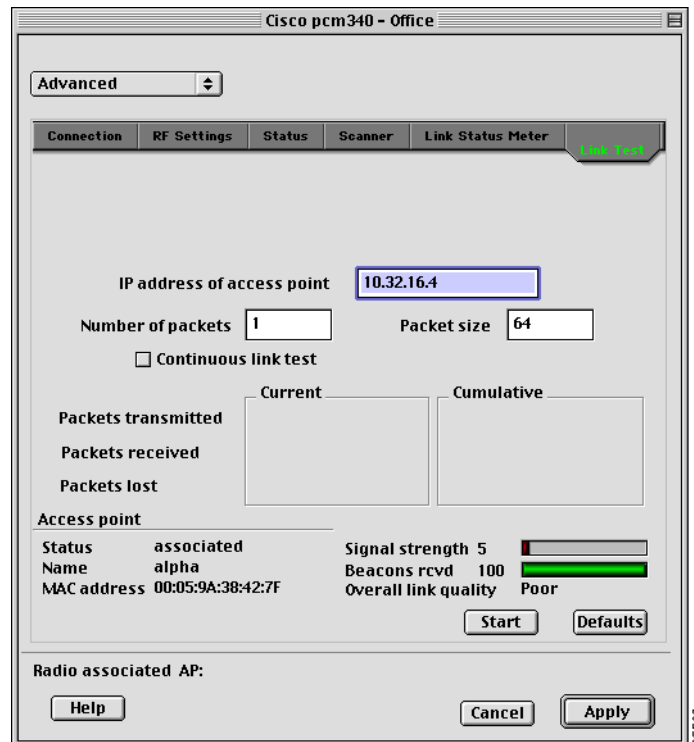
Cisco pcm340 - Office

Advanced

Connection
RF Settings
Status
Scanner
Link Status Meter
Link Test

IP address of access point 10.32.16.4

Number of packets 1
Packet size 64

Continuous link test

Current
Cumulative

Packets transmitted
Packets received
Packets lost

Access point

Status associated
Name alpha
MAC address 00:05:9A:38:42:7F

Signal strength 5
Beacons rcvd 100
Overall link quality Poor

Start
Defaults

Radio associated AP:

Help
Cancel
Apply